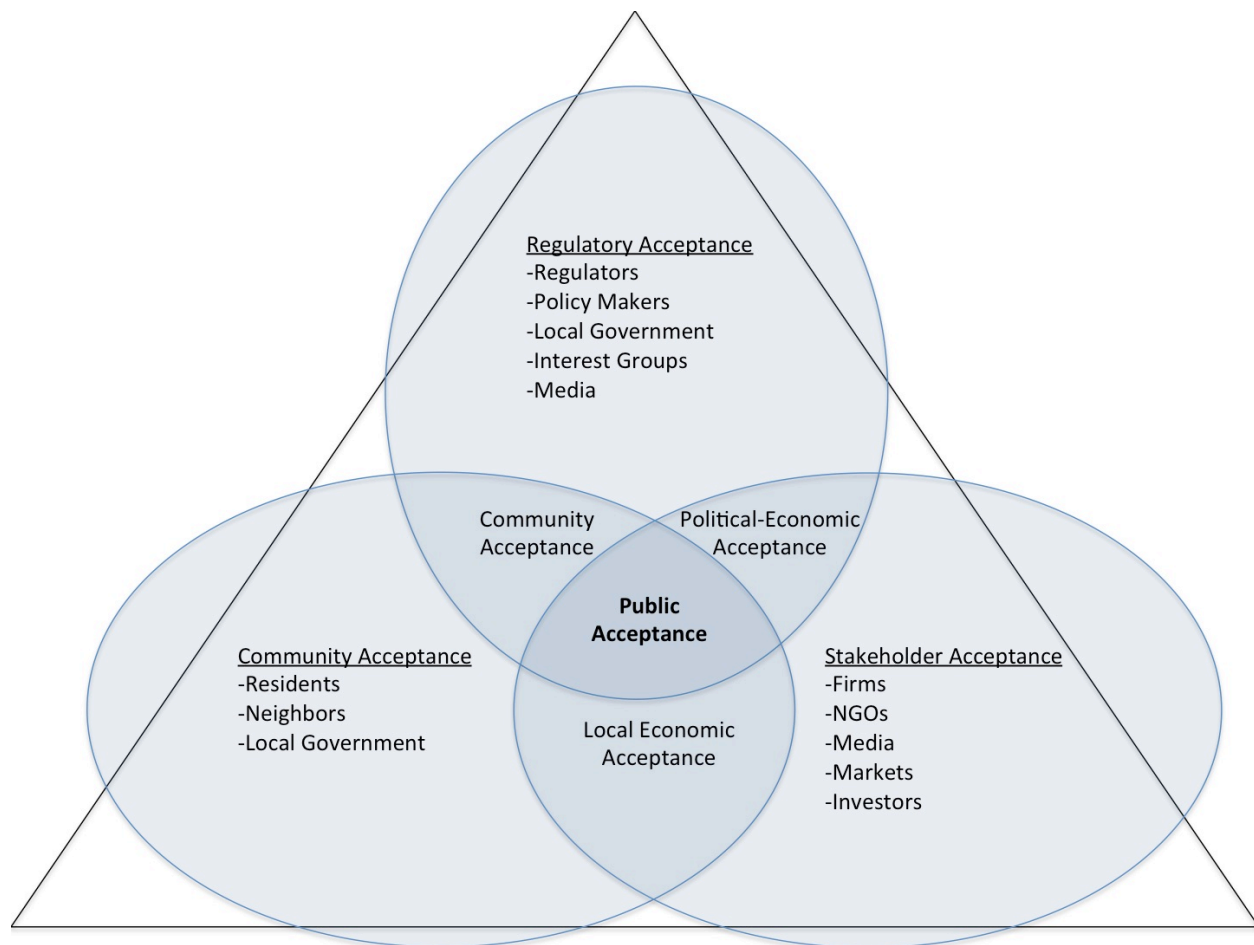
Regulatory Acceptance
-Regulators
-Policy Makers
-Local Government
-Interest Groups
-Media

Community Acceptance

Political-Economic Acceptance

Public Acceptance

Community Acceptance
-Residents
-Neighbors
-Local Government

Local Economic Acceptance

Stakeholder Acceptance
-Firms
-NGOs
-Media
-Markets
-Investors